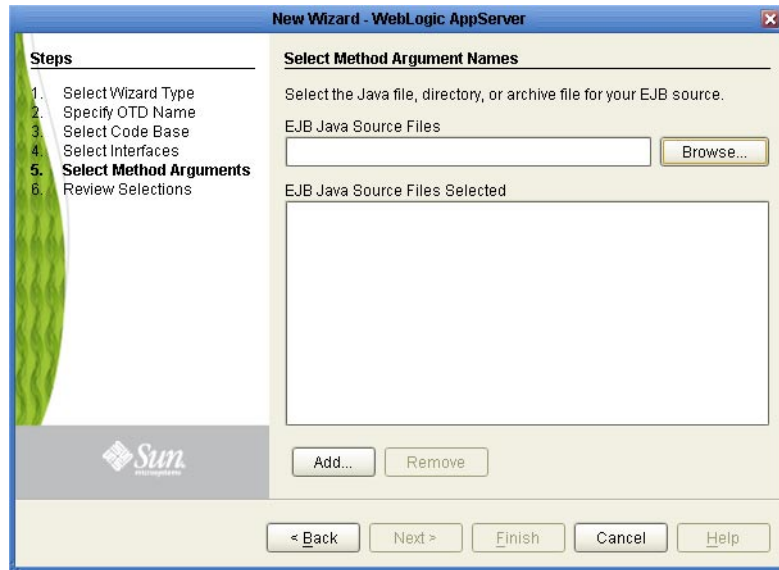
New Wizard - WebLogic AppServer

Steps

1. Select Wizard Type
2. Specify OTD Name
3. Select Code Base
4. Select Interfaces
5. Select Method Arguments
6. Review Selections

Sun
microsystems

Select Method Argument Names

Select the Java file, directory, or archive file for your EJB source.

EJB Java Source Files

Browse...

EJB Java Source Files Selected

Add...

Remove

< Back

Next >

Finish

Cancel

Help